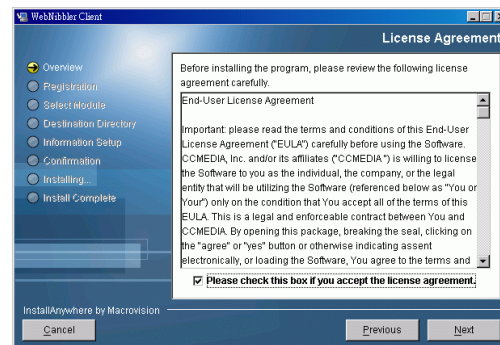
WebNibbler Client

License Agreement

Overview
Registration
Select Module
Destination Directory
Information Setup
Confirmation
Installing...
Install Complete

Before installing the program, please review the following license agreement carefully.

End-User License Agreement

Important: please read the terms and conditions of this End-User License Agreement ("EULA") carefully before using the Software. CCMEDIA, Inc. and/or its affiliates ("CCMEDIA") is willing to license the Software to you as the individual, the company, or the legal entity that will be utilizing the Software (referenced below as "You or Your") only on the condition that You accept all of the terms of this EULA. This is a legal and enforceable contract between You and CCMEDIA. By opening this package, breaking the seal, clicking on the "agree" or "yes" button or otherwise indicating assent electronically, or loading the Software, You agree to the terms and

Please check this box if you accept the license agreement.

InstallAnywhere by Macrovision

Cancel

Previous

Next